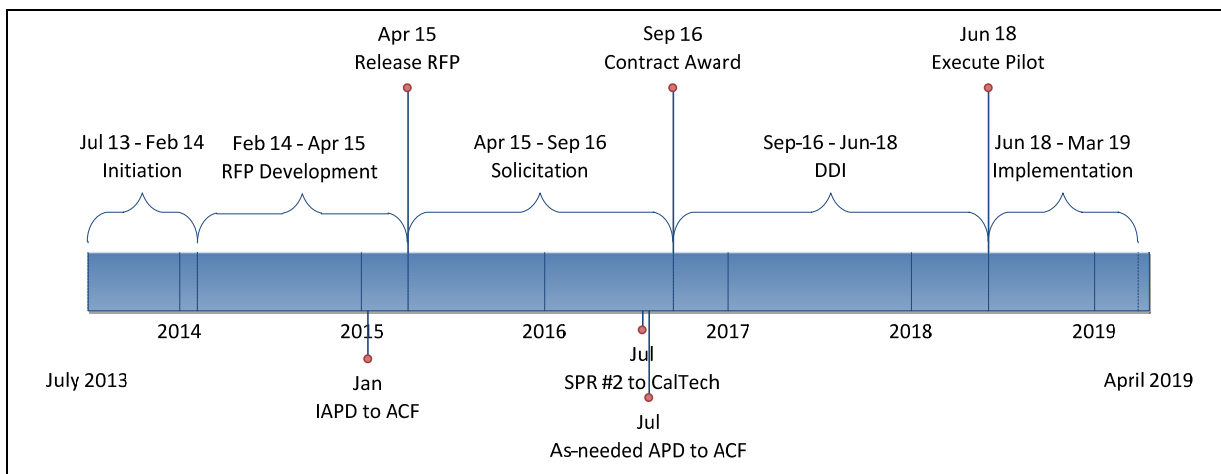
Apr 15
Release RFP

Sep 16
Contract Award

Jun 18
Execute Pilot

Jul 13 - Feb 14
Initiation

Feb 14 - Apr 15
RFP Development

Apr 15 - Sep 16
Solicitation

Sep-16 - Jun-18
DDI

Jun 18 - Mar 19
Implementation

2014

2015

2016

2017

2018

2019

July 2013

Jan
IAPD to ACF

Jul
SPR #2 to CalTech

Jul
As-needed APD to ACF

April 2019